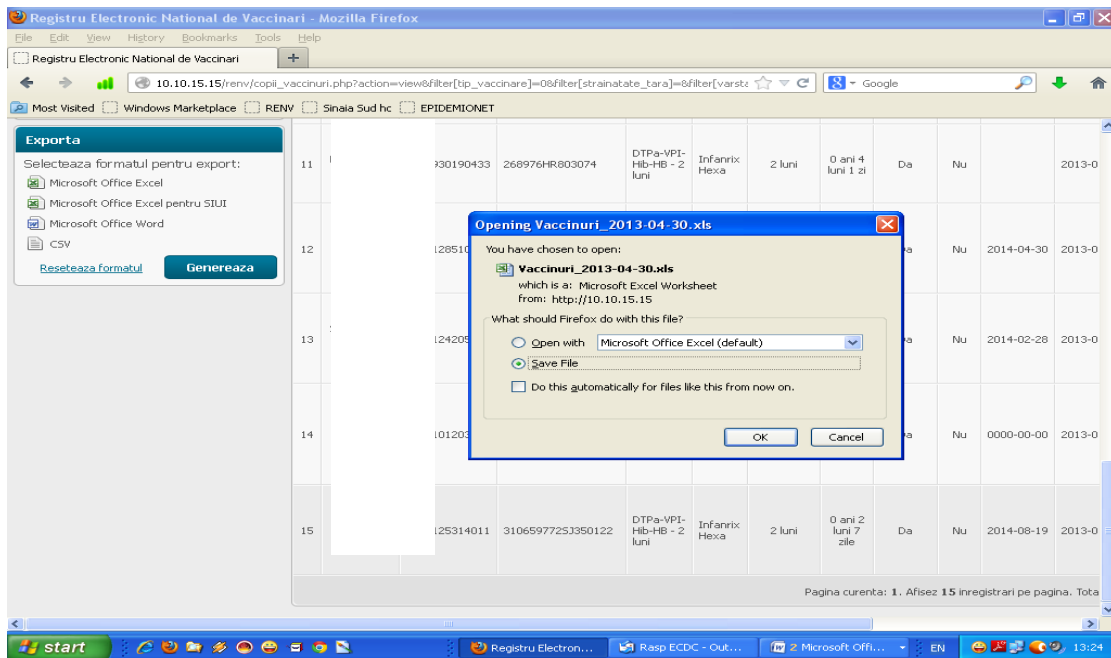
Registru Electronic National de Vaccinari - Mozilla Firefox

File Edit View History Bookmarks Tools Help

Registru Electronic National de Vaccinari

10.10.15.15/renv/copii_vaccinuri.php?action=view&filter[tip_vaccinare]=0&filter[strainatate_tara]=&filter[varsta

Google

Most Visited Windows Marketplace RENV Sinaia Sud hc EPIDEMIONET

Exporta

Selecteaza formatul pentru export:

Microsoft Office Excel

Microsoft Office Excel pentru SIUI

Microsoft Office Word

CSV

Reseteaza formatul

Genereaza

| 11 | 930190433 | 268976HR803074 | DTPa-VPI-Hib-HB - 2 luni | Infanrix Hexa | 2 luni | 0 ani 4 luni 1 zi | Da | Nu | | 2013-0 |
|---|---|---|---|---|---|---|---|---|---|---|
| 12 | 128510 | | | | | | a | Nu | 2014-04-30 | 2013-0 |
| 13 | 124205 | | | | | | a | Nu | 2014-02-28 | 2013-0 |
| 14 | 101203 | | | | | | a | Nu | 0000-00-00 | 2013-0 |
| 15 | 125314011 | 310659772SJ350122 | DTPa-VPI-Hib-HB - 2 luni | Infanrix Hexa | 2 luni | 0 ani 2 luni 7 zile | Da | Nu | 2014-08-19 | 2013-0 |

Pagina curenta: 1. Afisez 15 inregistrari pe pagina. Tota

Opening Vaccinuri_2013-04-30.xls

You have chosen to open:

Vaccinuri_2013-04-30.xls

which is a: Microsoft Excel Worksheet

from: http://10.10.15.15

What should Firefox do with this file?

Open with Microsoft Office Excel (default)

Save File

Do this automatically for files like this from now on.

OK Cancel

start Registru Electron... Rasp ECDC - Out... 2 Microsoft Offi... EN 13:24